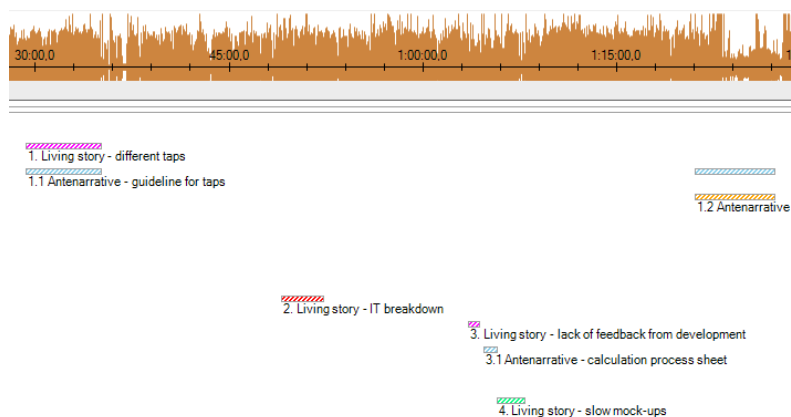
30:00,0
45:00,0
1:00:00,0
1:15:00,0

1. Living story - different taps
1.1 Antenarrative - guideline for taps
1.2 Antenarrative
2. Living story - IT breakdown
3. Living story - lack of feedback from development
3.1 Antenarrative - calculation process sheet
4. Living story - slow mock-ups